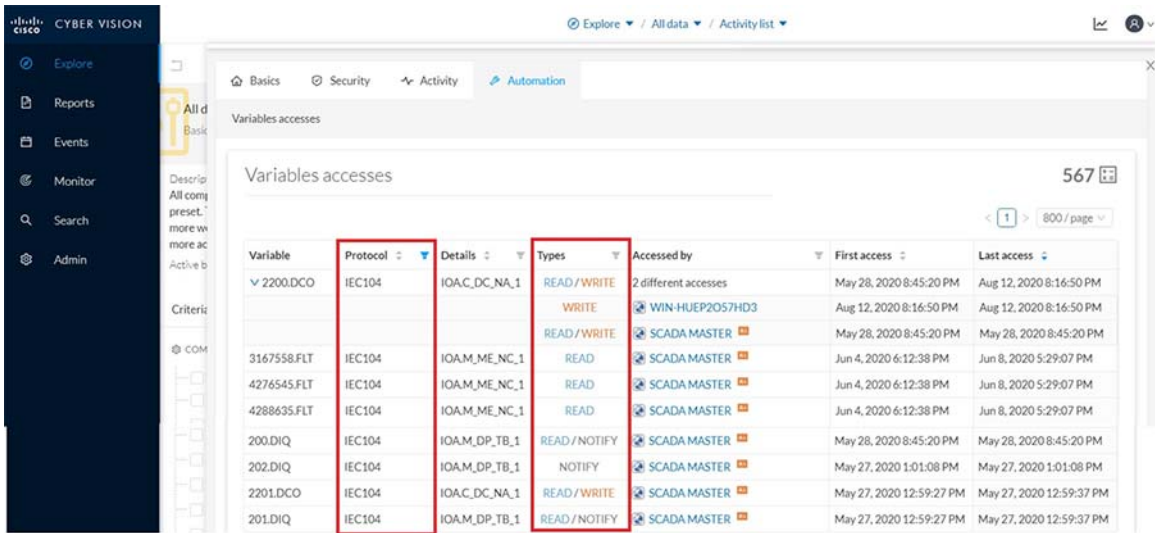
cisco CYBER VISION

Explore
Reports
Events
Monitor
Search
Admin

Explore ▾ / All data ▾ / Activity list ▾

All d
Basic

Descrip
All comp
preset.
more w
more ac
Active b

Criteria

COM

Basics Security Activity Automation

Variables accesses

Variables accesses

567

< 1 > 800 / page

| Variable | Protocol | Details | Types | Accessed by | First access | Last access |
|---|---|---|---|---|---|---|
| ∨ 2200.DCO | IEC104 | IOA.C_DC_NA_1 | READ / WRITE | 2 different accesses | May 28, 2020 8:45:20 PM | Aug 12, 2020 8:16:50 PM |
| | | | WRITE | WIN-HUEP2O57HD3 | Aug 12, 2020 8:16:50 PM | Aug 12, 2020 8:16:50 PM |
| | | | READ / WRITE | SCADA MASTER | May 28, 2020 8:45:20 PM | May 28, 2020 8:45:20 PM |
| 3167558.FLT | IEC104 | IOA.M_ME_NC_1 | READ | SCADA MASTER | Jun 4, 2020 6:12:38 PM | Jun 8, 2020 5:29:07 PM |
| 4276545.FLT | IEC104 | IOA.M_ME_NC_1 | READ | SCADA MASTER | Jun 4, 2020 6:12:38 PM | Jun 8, 2020 5:29:07 PM |
| 4288635.FLT | IEC104 | IOA.M_ME_NC_1 | READ | SCADA MASTER | Jun 4, 2020 6:12:38 PM | Jun 8, 2020 5:29:07 PM |
| 200.DIQ | IEC104 | IOA.M_DP_TB_1 | READ / NOTIFY | SCADA MASTER | May 28, 2020 8:45:20 PM | May 28, 2020 8:45:20 PM |
| 202.DIQ | IEC104 | IOA.M_DP_TB_1 | NOTIFY | SCADA MASTER | May 27, 2020 1:01:08 PM | May 27, 2020 1:01:08 PM |
| 2201.DCO | IEC104 | IOA.C_DC_NA_1 | READ / WRITE | SCADA MASTER | May 27, 2020 12:59:27 PM | May 27, 2020 12:59:37 PM |
| 201.DIQ | IEC104 | IOA.M_DP_TB_1 | READ / NOTIFY | SCADA MASTER | May 27, 2020 12:59:27 PM | May 27, 2020 12:59:37 PM |